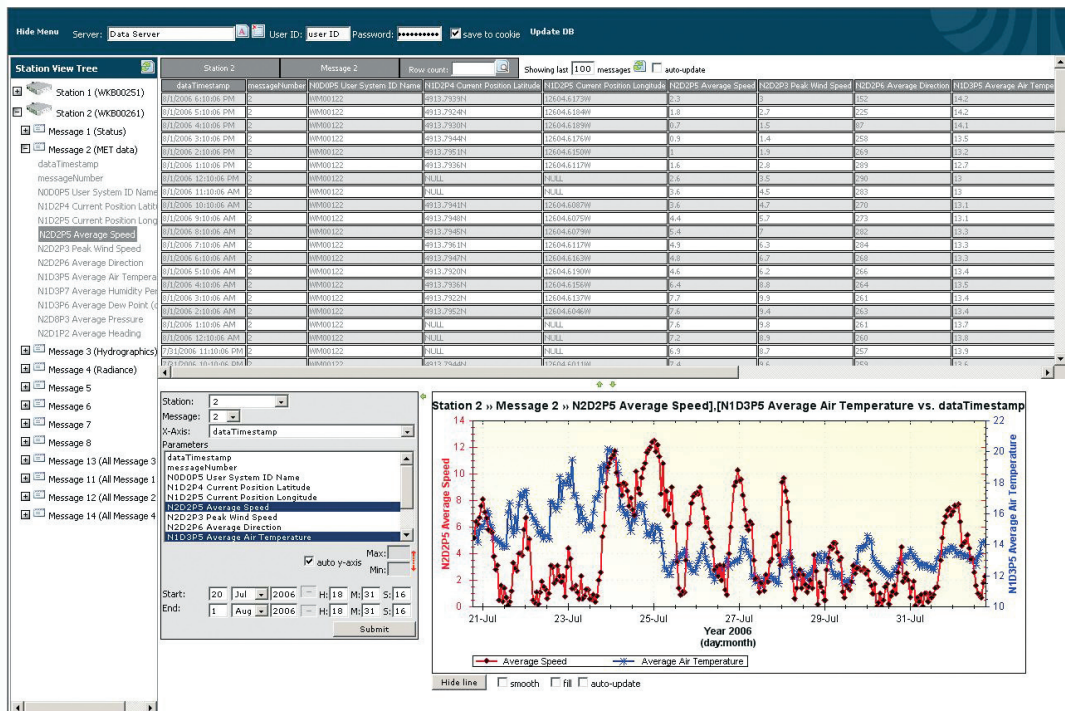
Hide Menu Server: Data Server User ID: user ID Password: •••••••••• save to cookie Update DB

Station View Tree

Station 1 (WKB00251)
Station 2 (WKB00261)
Message 1 (Status)
Message 2 (MET data)
dataTimestamp
messageNumber
N0D0P5 User System ID Name
N1D2P4 Current Position Latit
N1D2P5 Current Position Long
N2D2P5 Average Speed
N2D2P3 Peak Wind Speed
N2D2P6 Average Direction
N1D3P5 Average Air Tempera
N1D3P7 Average Humidity Pe
N1D3P6 Average Dew Point (
N2D8P3 Average Pressure
N2D1P2 Average Heading
Message 3 (Hydrographics)
Message 4 (Radiance)
Message 5
Message 6
Message 7
Message 8
Message 13 (All Message 3
Message 11 (All Message 1
Message 12 (All Message 2
Message 14 (All Message 4

Station 2 | Message 2 | Row count: | Showing last 100 messages | auto-update

| dataTimestamp | messageNumber | N0D0P5 User System ID Name | N1D2P4 Current Position Latitude | N1D2P5 Current Position Longitude | N2D2P5 Average Speed | N2D2P3 Peak Wind Speed | N2D2P6 Average Direction | N1D3P5 Average Air Tempe |
|---|---|---|---|---|---|---|---|---|
| 8/1/2006 6:10:06 PM | 2 | WM00122 | 4913.7939N | 12604.6173W | 2.3 | 3 | 152 | 14.2 |
| 8/1/2006 5:10:06 PM | 2 | WM00122 | 4913.7924N | 12604.6184W | 1.8 | 2.7 | 225 | 14.2 |
| 8/1/2006 4:10:06 PM | 2 | WM00122 | 4913.7930N | 12604.6189W | 0.7 | 1.5 | 87 | 14.1 |
| 8/1/2006 3:10:06 PM | 2 | WM00122 | 4913.7944N | 12604.6176W | 0.9 | 1.4 | 258 | 13.5 |
| 8/1/2006 2:10:06 PM | 2 | WM00122 | 4913.7951N | 12604.6150W | 1 | 1.9 | 269 | 13.2 |
| 8/1/2006 1:10:06 PM | 2 | WM00122 | 4913.7936N | 12604.6117W | 1.6 | 2.8 | 289 | 12.7 |
| 8/1/2006 12:10:06 PM | 2 | WM00122 | NULL | NULL | 2.6 | 3.5 | 290 | 13 |
| 8/1/2006 11:10:06 AM | 2 | WM00122 | NULL | NULL | 3.6 | 4.5 | 283 | 13 |
| 8/1/2006 10:10:06 AM | 2 | WM00122 | 4913.7941N | 12604.6087W | 3.6 | 4.7 | 270 | 13.1 |
| 8/1/2006 9:10:06 AM | 2 | WM00122 | 4913.7948N | 12604.6075W | 4.4 | 5.7 | 273 | 13.1 |
| 8/1/2006 8:10:06 AM | 2 | WM00122 | 4913.7945N | 12604.6079W | 5.4 | 7 | 282 | 13.3 |
| 8/1/2006 7:10:06 AM | 2 | WM00122 | 4913.7961N | 12604.6117W | 4.9 | 6.3 | 284 | 13.3 |
| 8/1/2006 6:10:06 AM | 2 | WM00122 | 4913.7947N | 12604.6163W | 4.8 | 6.7 | 268 | 13.3 |
| 8/1/2006 5:10:06 AM | 2 | WM00122 | 4913.7920N | 12604.6190W | 4.6 | 6.2 | 266 | 13.4 |
| 8/1/2006 4:10:06 AM | 2 | WM00122 | 4913.7936N | 12604.6156W | 6.4 | 8.8 | 264 | 13.5 |
| 8/1/2006 3:10:06 AM | 2 | WM00122 | 4913.7922N | 12604.6137W | 7.7 | 9.9 | 261 | 13.4 |
| 8/1/2006 2:10:06 AM | 2 | WM00122 | 4913.7952N | 12604.6046W | 7.6 | 9.4 | 263 | 13.4 |
| 8/1/2006 1:10:06 AM | 2 | WM00122 | NULL | NULL | 7.6 | 9.8 | 261 | 13.7 |
| 8/1/2006 12:10:06 AM | 2 | WM00122 | NULL | NULL | 7.2 | 8.9 | 260 | 13.8 |
| 7/31/2006 11:10:06 PM | 2 | WM00122 | NULL | NULL | 6.9 | 8.7 | 257 | 13.9 |

Station: 2
Message: 2
X-Axis: dataTimestamp
Parameters
dataTimestamp
messageNumber
N0D0P5 User System ID Name
N1D2P4 Current Position Latitude
N1D2P5 Current Position Longitude
N2D2P5 Average Speed
N2D2P3 Peak Wind Speed
N2D2P6 Average Direction
N1D3P5 Average Air Temperature
auto y-axis Max: Min:
Start: 20 Jul 2006 H: 18 M: 31 S: 16
End: 1 Aug 2006 H: 18 M: 31 S: 16
Submit

Station 2 » Message 2 » N2D2P5 Average Speed],[N1D3P5 Average Air Temperature vs. dataTimestamp
N2D2P5 Average Speed
N1D3P5 Average Air Temperature
0 2 4 6 8 10 12 14
10 12 14 16 18 20 22
21-Jul 23-Jul 25-Jul 27-Jul 29-Jul 31-Jul
Year 2006
(day:month)
Average Speed Average Air Temperature

Hide line smooth fill auto-update